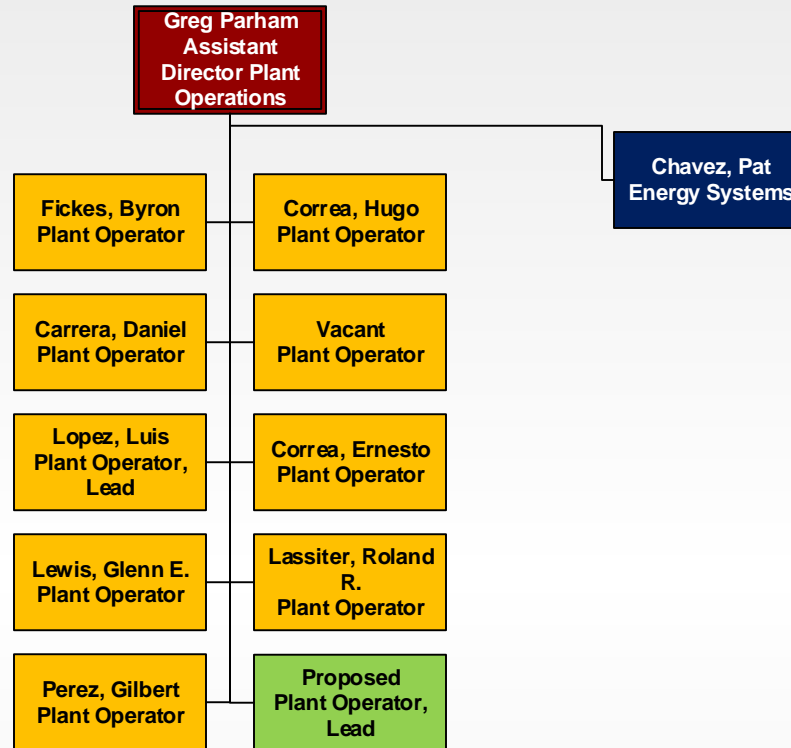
Greg Parham Assistant Director Plant Operations

Chavez, Pat Energy Systems

Fickes, Byron Plant Operator

Correa, Hugo Plant Operator

Carrera, Daniel Plant Operator

Vacant Plant Operator

Lopez, Luis Plant Operator, Lead

Correa, Ernesto Plant Operator

Lewis, Glenn E. Plant Operator

Lassiter, Roland R. Plant Operator

Perez, Gilbert Plant Operator

Proposed Plant Operator, Lead